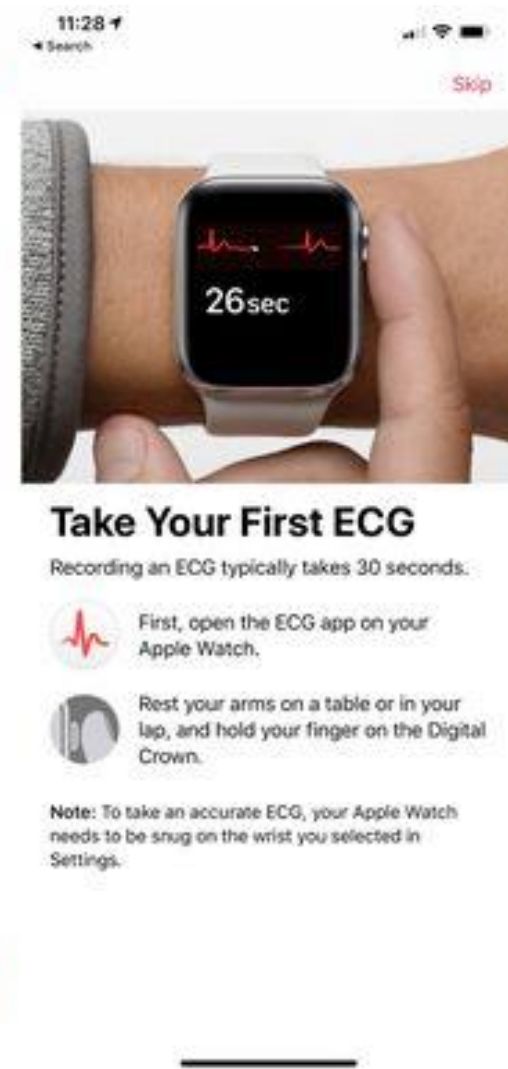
11:28
◂ Search

Skip

26sec

Take Your First ECG

Recording an ECG typically takes 30 seconds.

First, open the ECG app on your Apple Watch.

Rest your arms on a table or in your lap, and hold your finger on the Digital Crown.

Note: To take an accurate ECG, your Apple Watch needs to be snug on the wrist you selected in Settings.